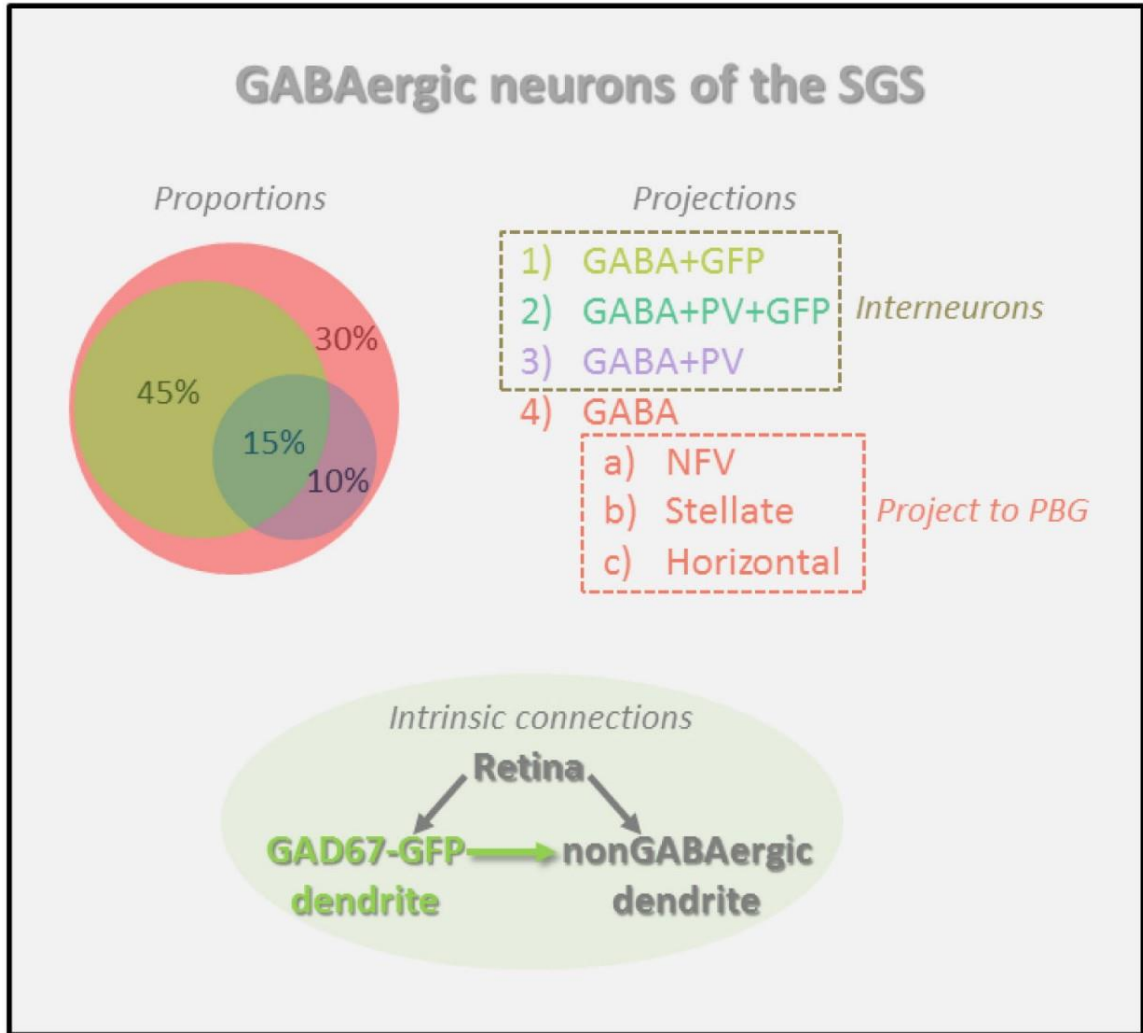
GABAergic neurons of the SGS

Proportions

30%
45%
15%
10%

Projections

1) GABA+GFP
2) GABA+PV+GFP
3) GABA+PV
Interneurons
4) GABA
a) NFV
b) Stellate
c) Horizontal
Project to PBG

Intrinsic connections

Retina
GAD67-GFP dendrite
nonGABAergic dendrite